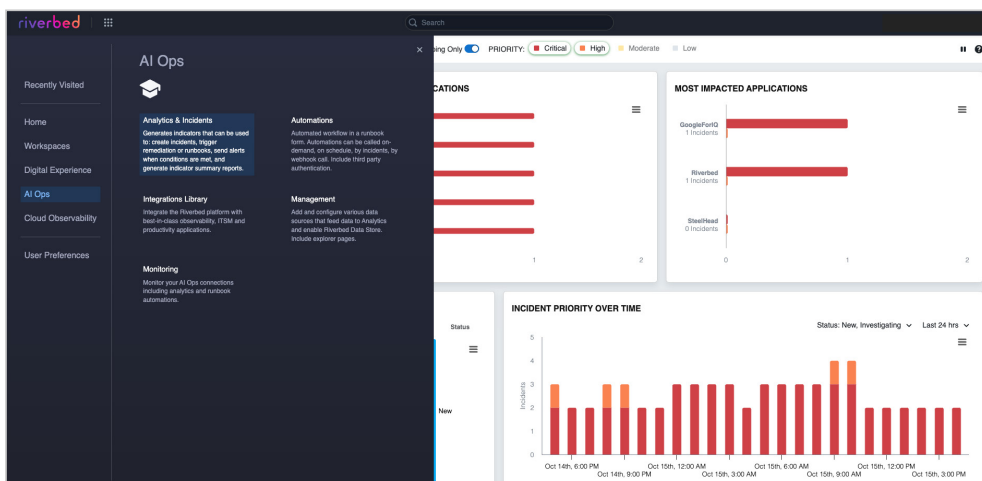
riverbed

Search

Recently Visited

Home

Workspaces

Digital Experience

AI Ops

Cloud Observability

User Preferences

AI Ops

×

Analytics & Incidents

Generates indicators that can be used to: create incidents, trigger remediation or runbooks, send alerts when conditions are met, and generate indicator summary reports.

Automations

Automated workflow in a runbook form. Automations can be called on-demand, on schedule, by incidents, by webhook call. Include third party authentication.

Integrations Library

Integrate the Riverbed platform with best-in-class observability, ITSM and productivity applications.

Management

Add and configure various data sources that feed data to Analytics and enable Riverbed Data Store. Include explorer pages.

Monitoring

Monitor your AI Ops connections including analytics and runbook automations.

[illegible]ing Only PRIORITY: Critical High Moderate Low

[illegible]CATIONS

1 2

MOST IMPACTED APPLICATIONS

GoogleForIQ
1 Incidents

Riverbed
1 Incidents

SteelHead
0 Incidents

0 1 2

Status

New

INCIDENT PRIORITY OVER TIME

Status: New, Investigating Last 24 hrs

5
4
3
2
1
0

Incidents

Oct 14th, 6:00 PM
Oct 14th, 9:00 PM
Oct 15th, 12:00 AM
Oct 15th, 3:00 AM
Oct 15th, 6:00 AM
Oct 15th, 9:00 AM
Oct 15th, 12:00 PM
Oct 15th, 3:00 PM